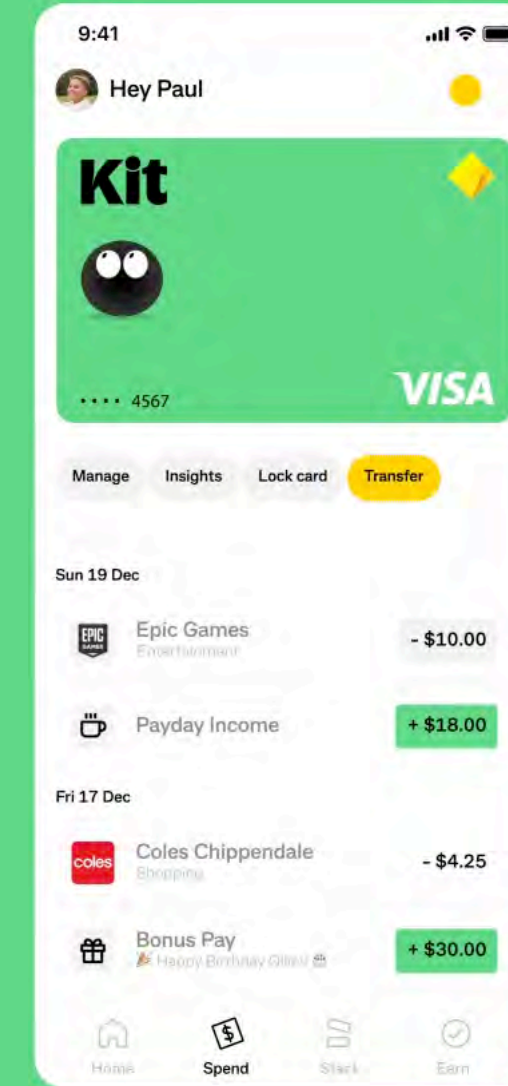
9:41

Hey Paul

Kit

•••• 4567

VISA

Manage Insights Lock card Transfer

Sun 19 Dec

EPIC GAMES

Epic Games
Entertainment

- $10.00

Payday Income

+ $18.00

Fri 17 Dec

coles

Coles Chippendale
Shopping

- $4.25

Bonus Pay
Happy Birthday Gilles!

+ $30.00

Home Spend Stack Earn